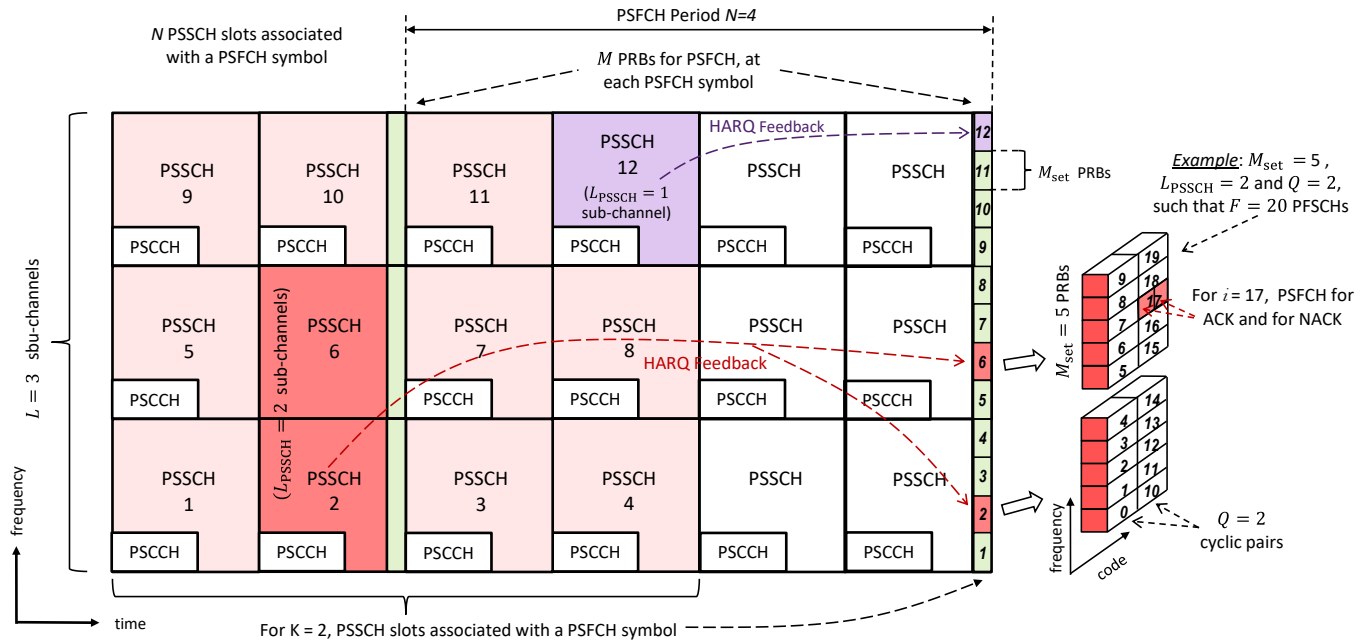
$N$ PSSCH slots associated with a PSFCH symbol

PSFCH Period $N$=4

$M$ PRBs for PSFCH, at each PSFCH symbol

$L = 3$ sbu-channels

PSSCH 9
PSCCH

PSSCH 10
PSCCH

PSSCH 11
PSCCH

PSSCH 12
($L_{\text{PSSCH}} = 1$ sub-channel)

HARQ Feedback

PSSCH
PSCCH

PSSCH
PSCCH

12
11
10
9

$M_{\text{set}}$ PRBs

PSSCH 5
PSCCH

($L_{\text{PSSCH}} = 2$ sub-channels)

PSSCH 6

PSSCH 7
PSCCH

PSSCH 8
PSCCH

HARQ Feedback

PSSCH
PSCCH

PSSCH
PSCCH

8
7
6
5

PSSCH 1
PSCCH

PSSCH 2
PSCCH

PSSCH 3
PSCCH

PSSCH 4
PSCCH

PSSCH
PSCCH

PSSCH
PSCCH

4
3
2
1

Example: $M_{\text{set}} = 5$ , $L_{\text{PSSCH}} = 2$ and $Q = 2$, such that $F = 20$ PFSCHs

$M_{\text{set}} = 5$ PRBs

9
8
7
6
5
19
18
17
16
15

For $i = 17$, PSFCH for ACK and for NACK

4
3
2
1
0
14
13
12
11
10

$Q = 2$ cyclic pairs

frequency
code

frequency
time

For K = 2, PSSCH slots associated with a PSFCH symbol